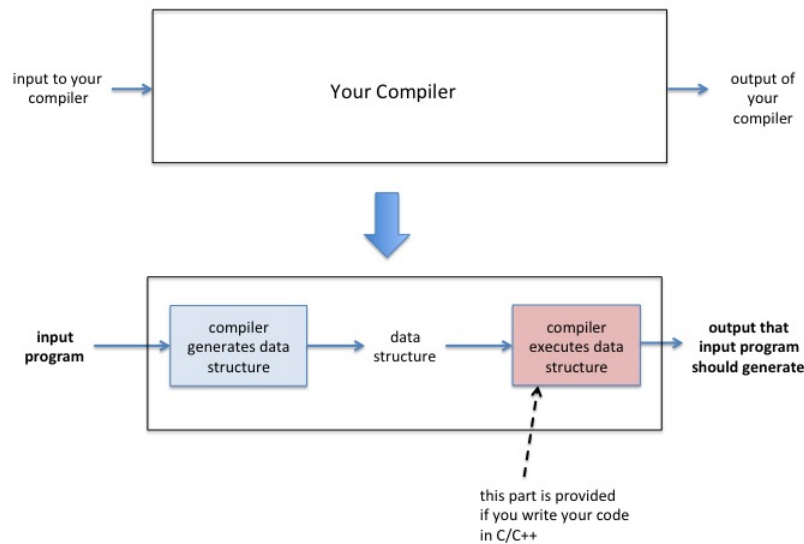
input to your compiler

Your Compiler

output of your compiler

input program

compiler generates data structure

data structure

compiler executes data structure

output that input program should generate

this part is provided if you write your code in C/C++